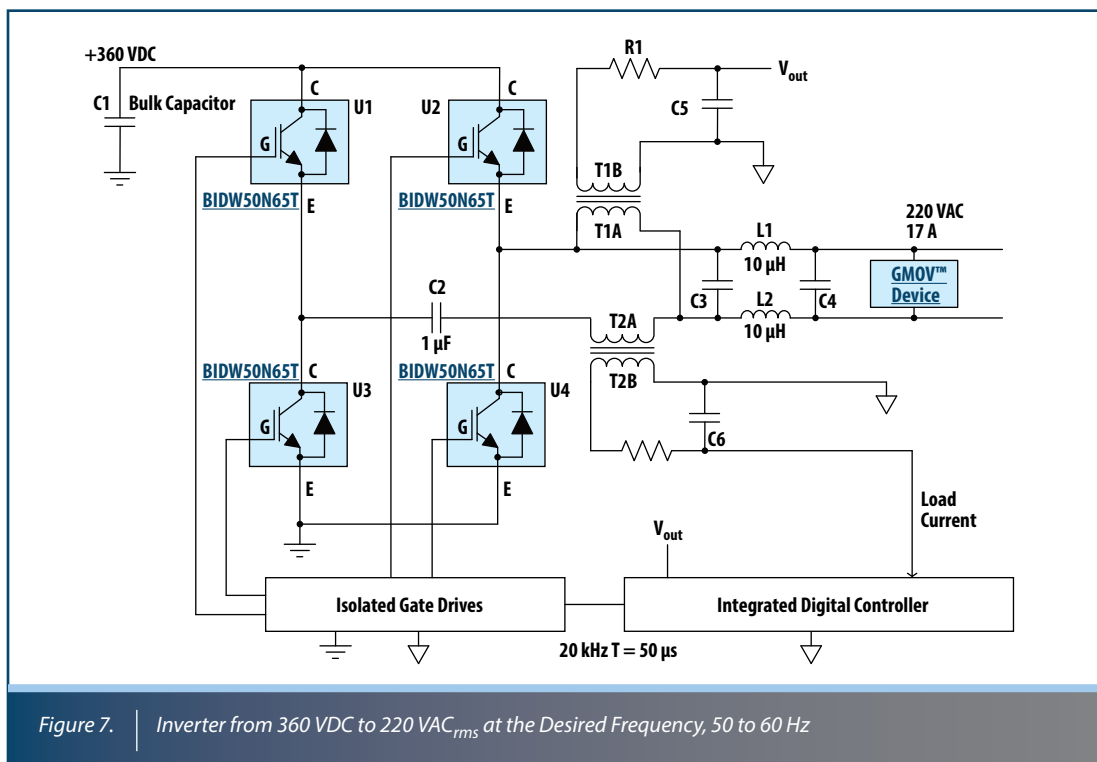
+360 VDC
C1 Bulk Capacitor
C
U1
G
BIDW50N65T E
C
U2
G
BIDW50N65T E
R1
$V_{out}$
C5
T1B
T1A
220 VAC
17 A
L1
10 µH
C3
C4
GMOV™ Device
C2
1 µF
T2A
L2
10 µH
T2B
BIDW50N65T C
U3
G
E
BIDW50N65T C
U4
G
E
C6
Load Current
$V_{out}$
Isolated Gate Drives
Integrated Digital Controller
20 kHz T = 50 µs

Figure 7. Inverter from 360 VDC to 220 VAC$_{rms}$ at the Desired Frequency, 50 to 60 Hz